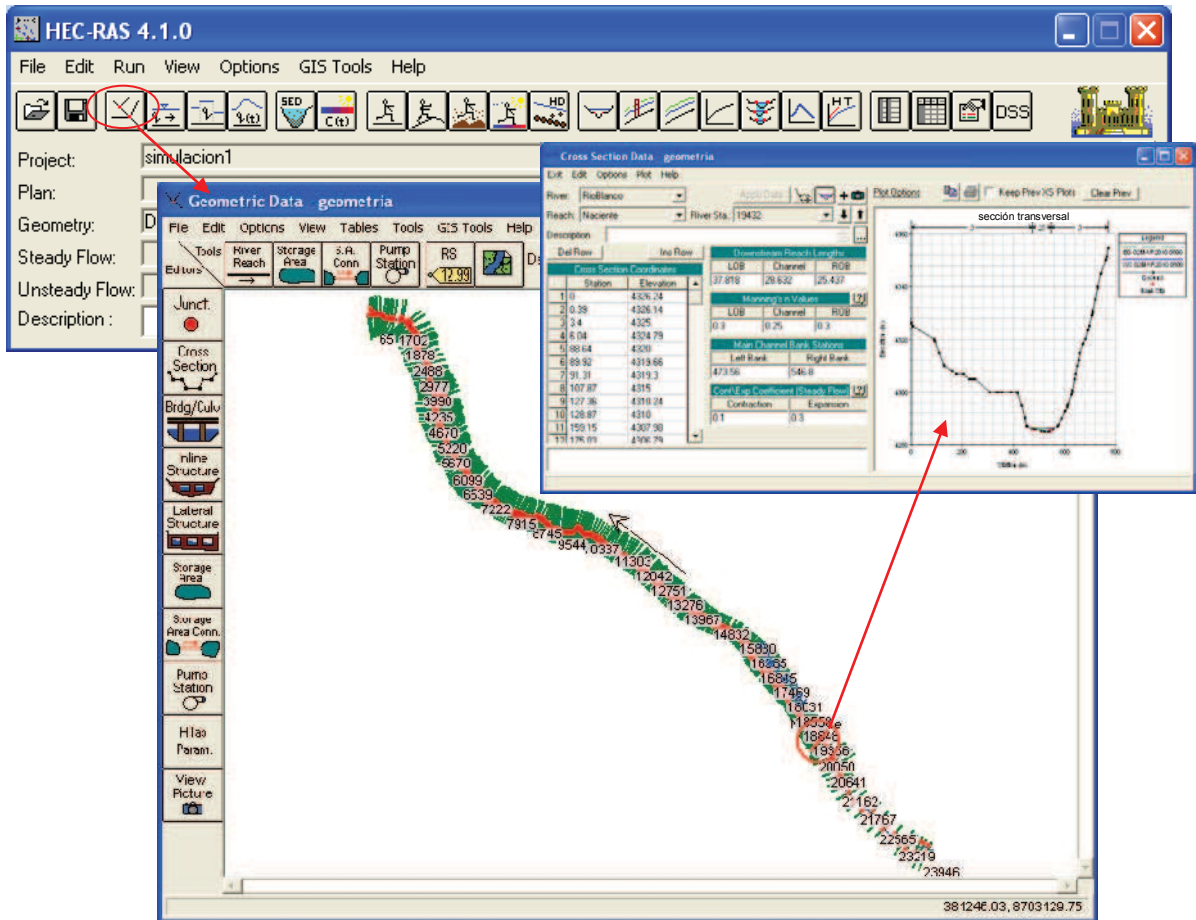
HEC-RAS 4.1.0

File Edit Run View Options GIS Tools Help

SED
C(t)
HD
DSS

Project: simulacion1
Plan:
Geometry: D
Steady Flow:
Unsteady Flow:
Description :

Geometric Data geometria

File Edit Options View Tables Tools GIS Tools Help

Tools
Editors
River Reach
Storage Area
S.A. Conn
Pump Station
RS 12.99

Junct.
Cross Section
Brdg/Culv
Inline Structure
Lateral Structure
Storage Area
Storage Area Conn.
Pump Station
HTab Param.
View Picture

65 1702
1878
2488
2977
3990
4235
4670
5220
5670
6099
6539
7222
7915
8745
9544 0337
11303
12042
12751
13276
13967
14832
15830
16365
16845
17469
18031
18558
18846
19356
20050
20641
21162
21767
22565
23219
23946

381246.03, 8703129.75

Cross Section Data geometria

Exit Edit Options Plot Help

River: RioBlanco
Reach: Naciente
River Sta.: 19432
Apply Data
Plot Options
Keep Prev XS Plots
Clear Prev
Description

Del Row
Ins Row

Cross Section Coordinates

| | Station | Elevation |
|---|---|---|
| 1 | 0 | 4326.24 |
| 2 | 0.39 | 4326.14 |
| 3 | 2.4 | 4325 |
| 4 | 8.04 | 4324.79 |
| 5 | 88.64 | 4320 |
| 6 | 89.92 | 4319.66 |
| 7 | 91.31 | 4319.3 |
| 8 | 107.87 | 4315 |
| 9 | 127.36 | 4310.24 |
| 10 | 128.87 | 4310 |
| 11 | 159.15 | 4307.98 |
| 12 | 176.03 | 4306.79 |

Downstream Reach Lengths

| LOB | Channel | ROB |
|---|---|---|
| 37.818 | 28.632 | 25.437 |

Manning's n Values

| LOB | Channel | ROB |
|---|---|---|
| 0.3 | 0.25 | 0.3 |

Main Channel Bank Stations

| Left Bank | Right Bank |
|---|---|
| 473.56 | 546.8 |

Cont\Exp Coefficient (Steady Flow)

| Contraction | Expansion |
|---|---|
| 0.1 | 0.3 |

sección transversal

Legend